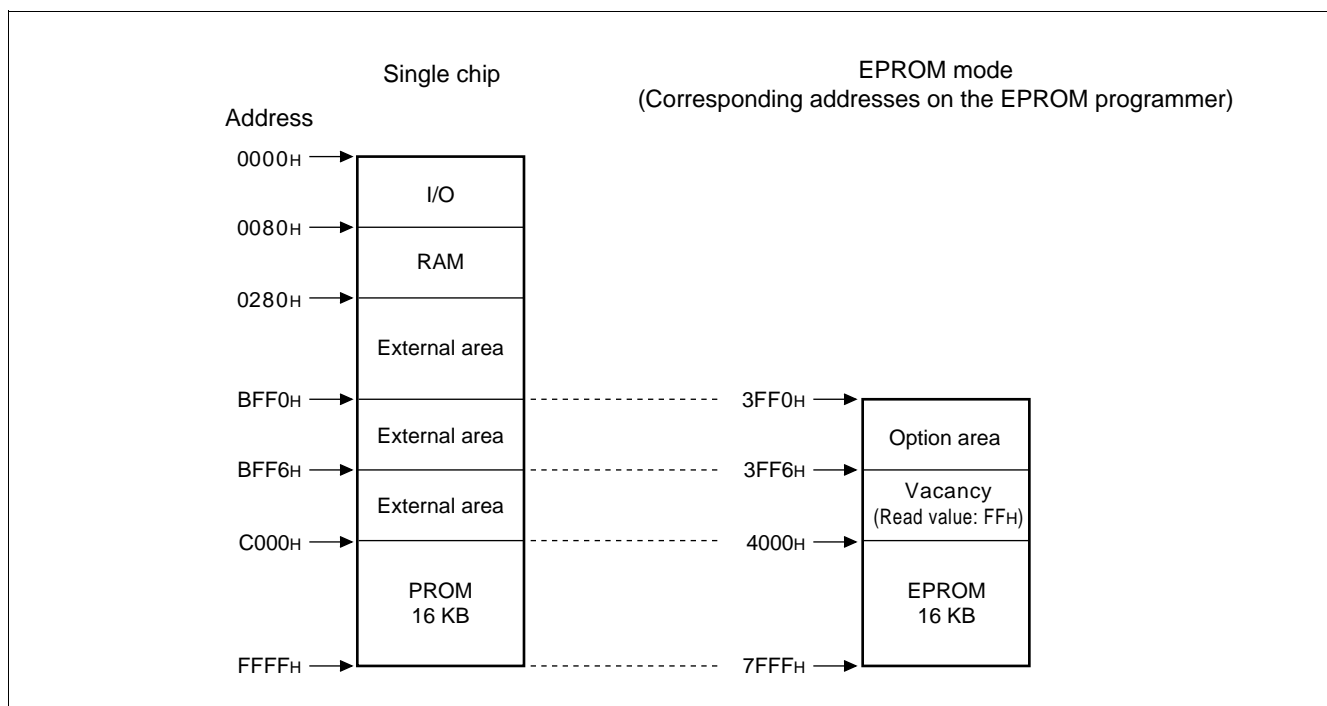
Single chip

EPROM mode
(Corresponding addresses on the EPROM programmer)

Address

0000H

I/O

0080H

RAM

0280H

External area

BFF0H

3FF0H

External area

Option area

BFF6H

3FF6H

External area

Vacancy
(Read value: FFH)

C000H

4000H

PROM
16 KB

EPROM
16 KB

FFFFH

7FFFH